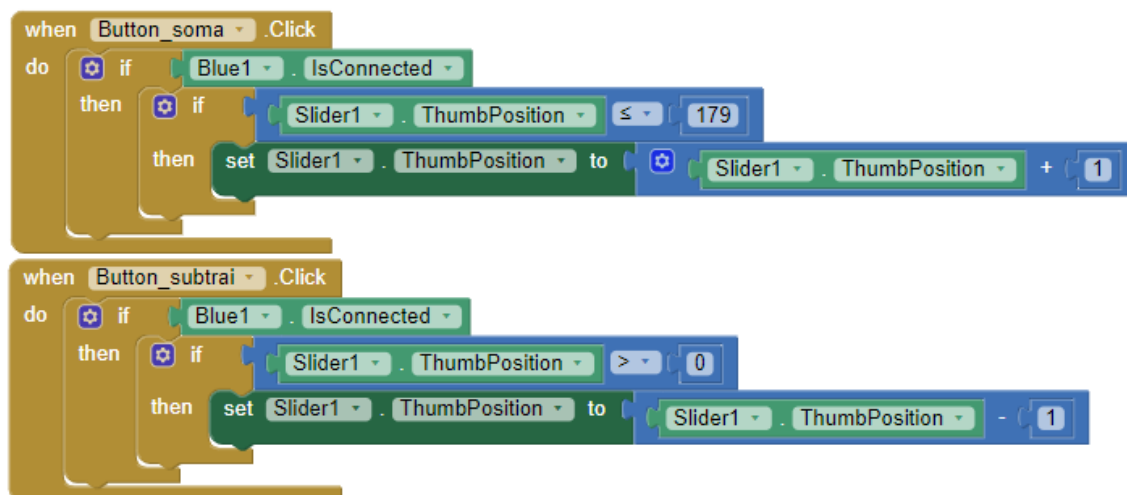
when Button_soma .Click
do if Blue1 . IsConnected
then if Slider1 . ThumbPosition $\leq$ 179
then set Slider1 . ThumbPosition to Slider1 . ThumbPosition + 1

when Button_subtrai .Click
do if Blue1 . IsConnected
then if Slider1 . ThumbPosition > 0
then set Slider1 . ThumbPosition to Slider1 . ThumbPosition - 1